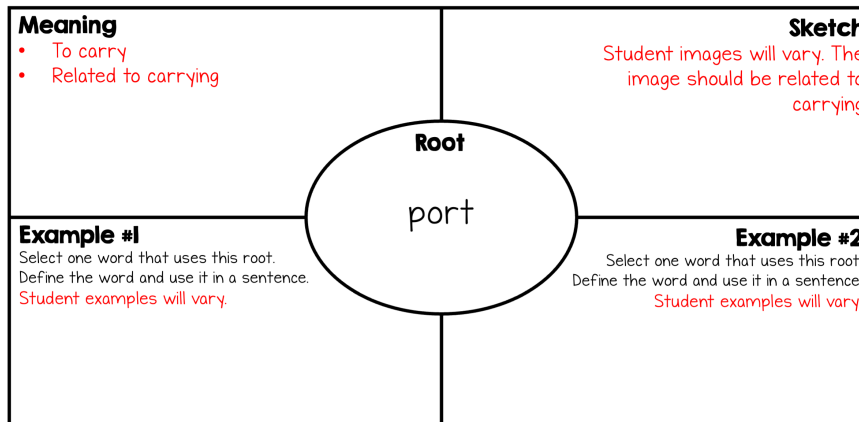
Meaning
• To carry
• Related to carrying

Sketch
Student images will vary. The image should be related to carrying

Root
port

Example #1
Select one word that uses this root. Define the word and use it in a sentence.
Student examples will vary.

Example #2
Select one word that uses this root. Define the word and use it in a sentence.
Student examples will vary